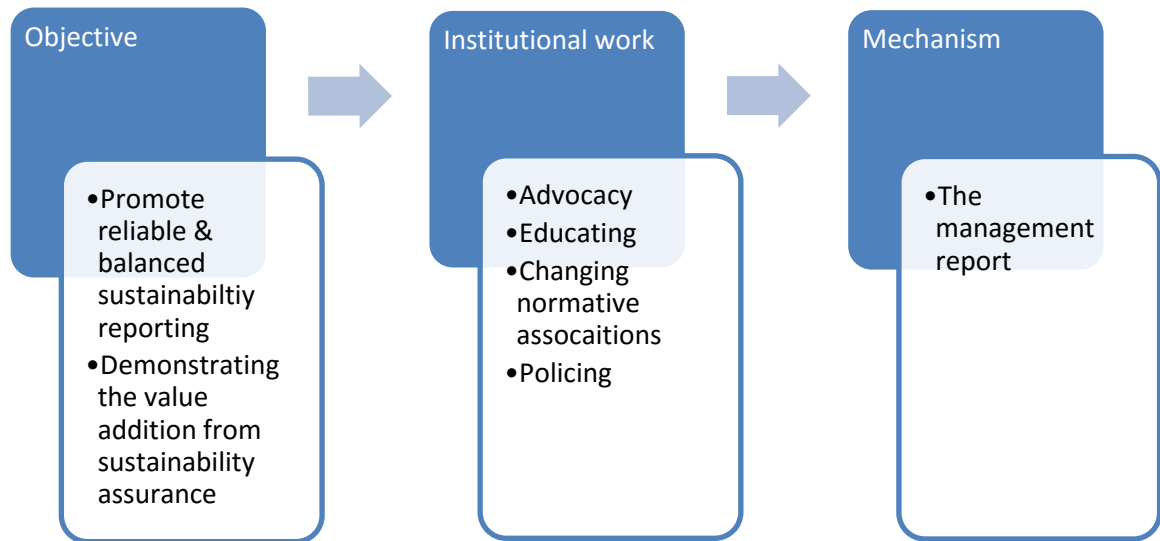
Objective

•Promote reliable & balanced sustainabiltiy reporting
•Demonstrating the value addition from sustainability assurance

Institutional work

•Advocacy
•Educating
•Changing normative assocaitions
•Policing

Mechanism

•The management report